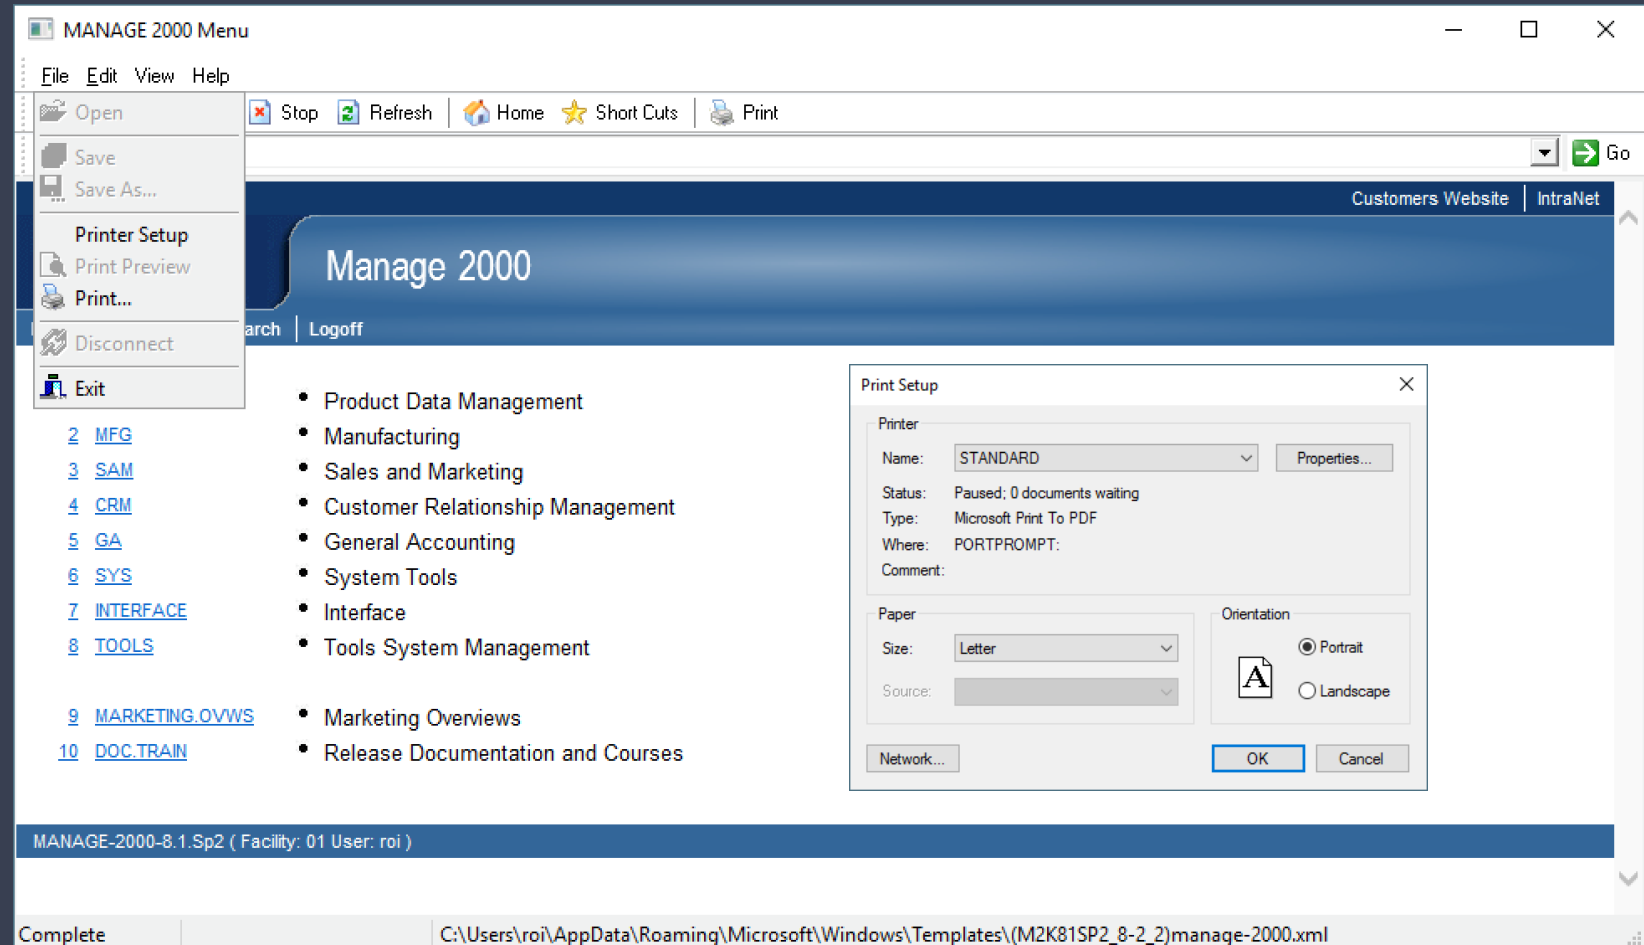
MANAGE 2000 Menu

File Edit View Help

Open
Save
Save As...
Printer Setup
Print Preview
Print...
Disconnect
Exit

Stop Refresh Home Short Cuts Print

Go

Customers Website | IntraNet

Manage 2000

arch | Logoff

2 MFG
3 SAM
4 CRM
5 GA
6 SYS
7 INTERFACE
8 TOOLS
9 MARKETING.OVWS
10 DOC.TRAIN

• Product Data Management
• Manufacturing
• Sales and Marketing
• Customer Relationship Management
• General Accounting
• System Tools
• Interface
• Tools System Management
• Marketing Overviews
• Release Documentation and Courses

Print Setup

Printer
Name: STANDARD
Properties...
Status: Paused; 0 documents waiting
Type: Microsoft Print To PDF
Where: PORTPROMPT:
Comment:

Paper
Size: Letter
Source:

Orientation
A
Portrait
Landscape

Network...
OK
Cancel

MANAGE-2000-8.1.Sp2 ( Facility: 01 User: roi )

Complete
C:\Users\roi\AppData\Roaming\Microsoft\Windows\Templates\(M2K81SP2_8-2_2)manage-2000.xml